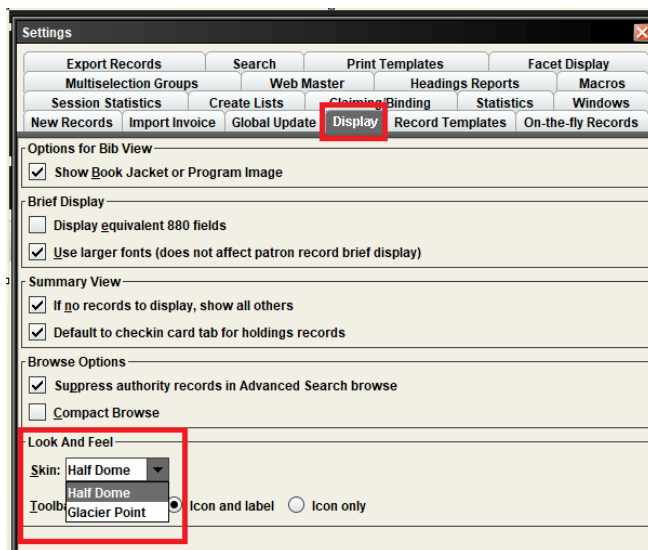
Settings

Export Records | Search | Print Templates | Facet Display
Multiselection Groups | Web Master | Headings Reports | Macros
Session Statistics | Create Lists | Claiming/Binding | Statistics | Windows
New Records | Import Invoice | Global Update | Display | Record Templates | On-the-fly Records

Options for Bib View
Show Book Jacket or Program Image

Brief Display
Display equivalent 880 fields
Use larger fonts (does not affect patron record brief display)

Summary View
If no records to display, show all others
Default to checkin card tab for holdings records

Browse Options
Suppress authority records in Advanced Search browse
Compact Browse

Look And Feel
Skin: Half Dome
Half Dome
Glacier Point
Toolba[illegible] Icon and label Icon only